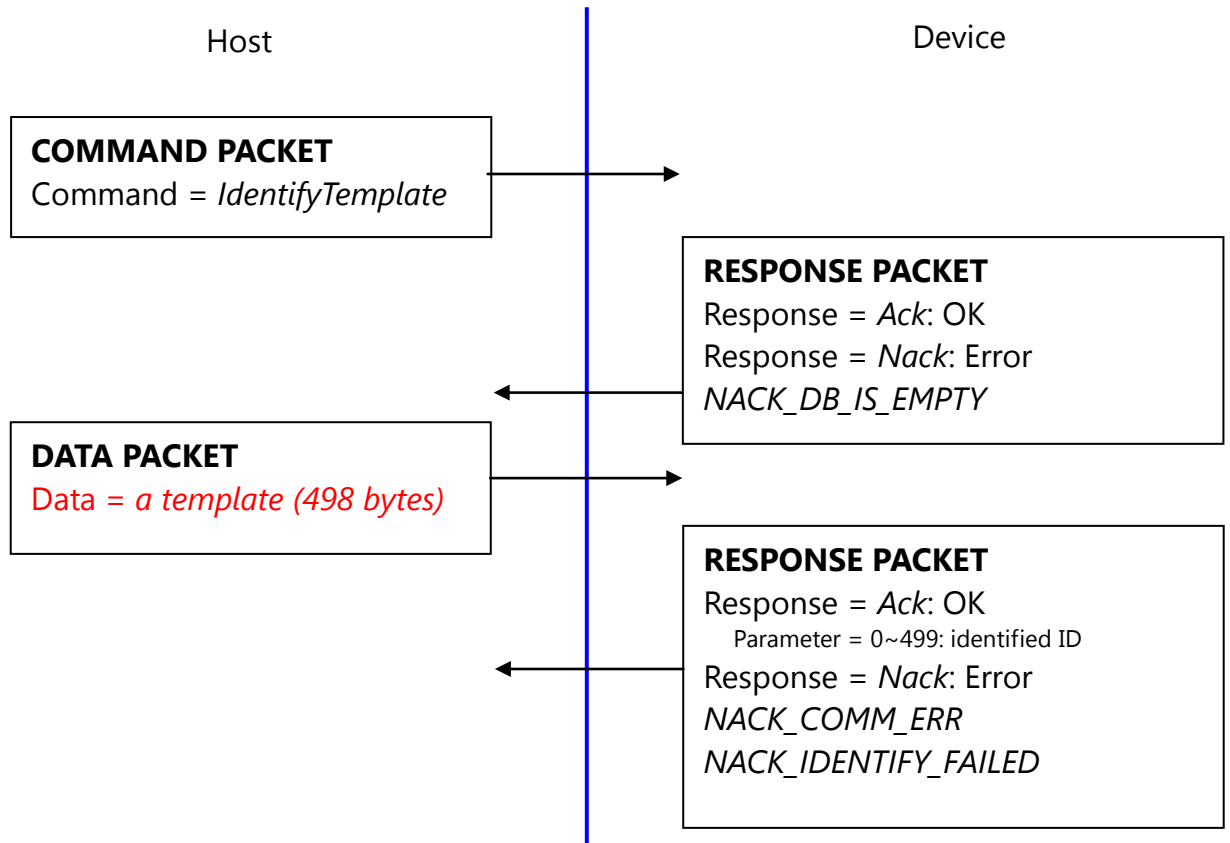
Host

Device

**COMMAND PACKET**
Command = *IdentifyTemplate*

**RESPONSE PACKET**
Response = *Ack*: OK
Response = *Nack*: Error
*NACK_DB_IS_EMPTY*

**DATA PACKET**
Data = *a template (498 bytes)*

**RESPONSE PACKET**
Response = *Ack*: OK
Parameter = 0~499: identified ID
Response = *Nack*: Error
*NACK_COMM_ERR*
*NACK_IDENTIFY_FAILED*